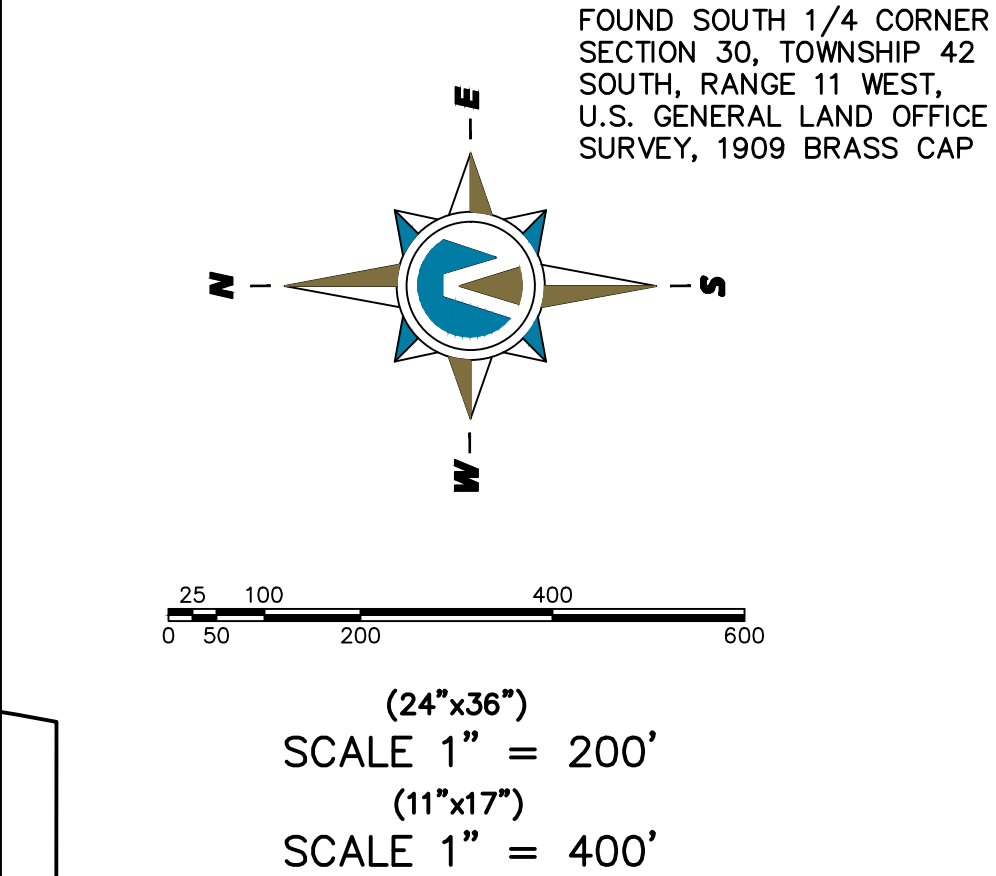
FOUND SOUTH 1/4 CORNER SECTION 30, TOWNSHIP 42 SOUTH, RANGE 11 WEST, U.S. GENERAL LAND OFFICE SURVEY, 1909 BRASS CAP

E
N
S
W

25 100 400
0 50 200 600

(24"x36")
SCALE 1" = 200'
(11"x17")
SCALE 1" = 400'